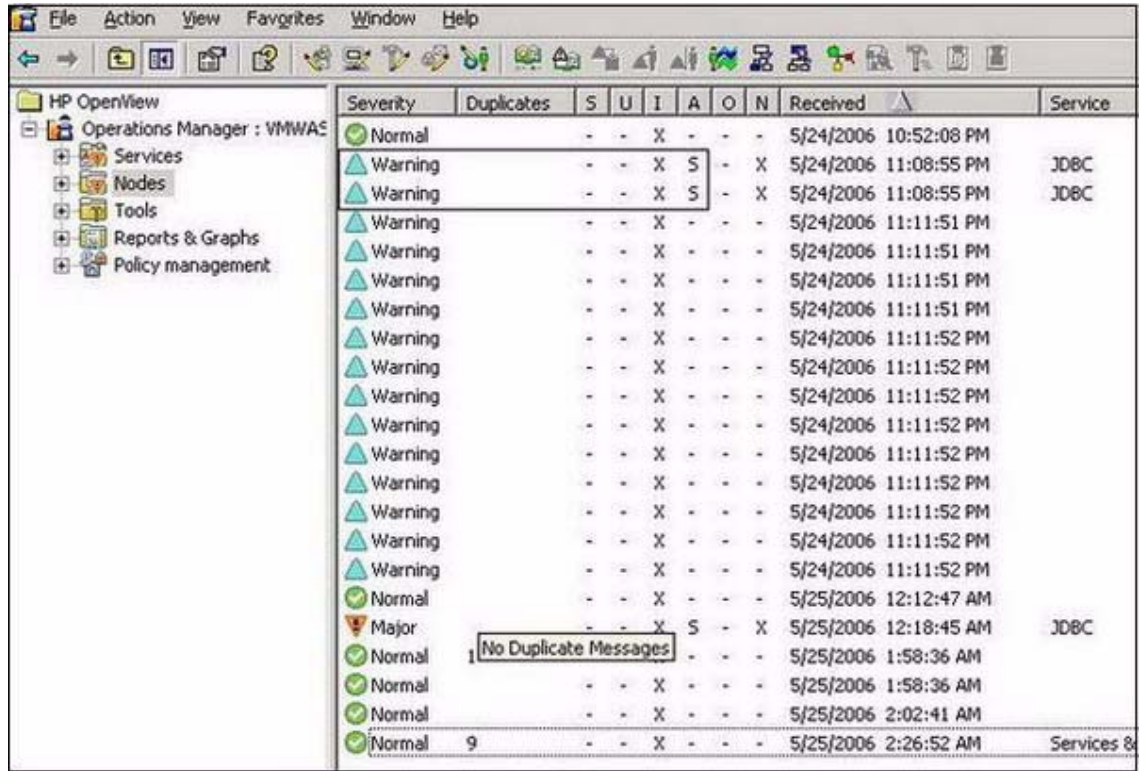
File Action View Favorites Window Help

HP OpenView
Operations Manager : VMWAS
Services
Nodes
Tools
Reports & Graphs
Policy management

| Severity | Duplicates | S | U | I | A | O | N | Received | Service |
|---|---|---|---|---|---|---|---|---|---|
| Normal | | - | - | X | - | - | - | 5/24/2006 10:52:08 PM | |
| Warning | | - | - | X | S | - | X | 5/24/2006 11:08:55 PM | JDBC |
| Warning | | - | - | X | S | - | X | 5/24/2006 11:08:55 PM | JDBC |
| Warning | | - | - | X | - | - | - | 5/24/2006 11:11:51 PM | |
| Warning | | - | - | X | - | - | - | 5/24/2006 11:11:51 PM | |
| Warning | | - | - | X | - | - | - | 5/24/2006 11:11:51 PM | |
| Warning | | - | - | X | - | - | - | 5/24/2006 11:11:51 PM | |
| Warning | | - | - | X | - | - | - | 5/24/2006 11:11:52 PM | |
| Warning | | - | - | X | - | - | - | 5/24/2006 11:11:52 PM | |
| Warning | | - | - | X | - | - | - | 5/24/2006 11:11:52 PM | |
| Warning | | - | - | X | - | - | - | 5/24/2006 11:11:52 PM | |
| Warning | | - | - | X | - | - | - | 5/24/2006 11:11:52 PM | |
| Warning | | - | - | X | - | - | - | 5/24/2006 11:11:52 PM | |
| Warning | | - | - | X | - | - | - | 5/24/2006 11:11:52 PM | |
| Warning | | - | - | X | - | - | - | 5/24/2006 11:11:52 PM | |
| Warning | | - | - | X | - | - | - | 5/24/2006 11:11:52 PM | |
| Normal | | - | - | X | - | - | - | 5/25/2006 12:12:47 AM | |
| Major | | - | - | X | S | - | X | 5/25/2006 12:18:45 AM | JDBC |
| Normal | 1 No Duplicate Messages | | | | - | - | - | 5/25/2006 1:58:36 AM | |
| Normal | | - | - | X | - | - | - | 5/25/2006 1:58:36 AM | |
| Normal | | - | - | X | - | - | - | 5/25/2006 2:02:41 AM | |
| Normal | 9 | - | - | X | - | - | - | 5/25/2006 2:26:52 AM | Services 8 |